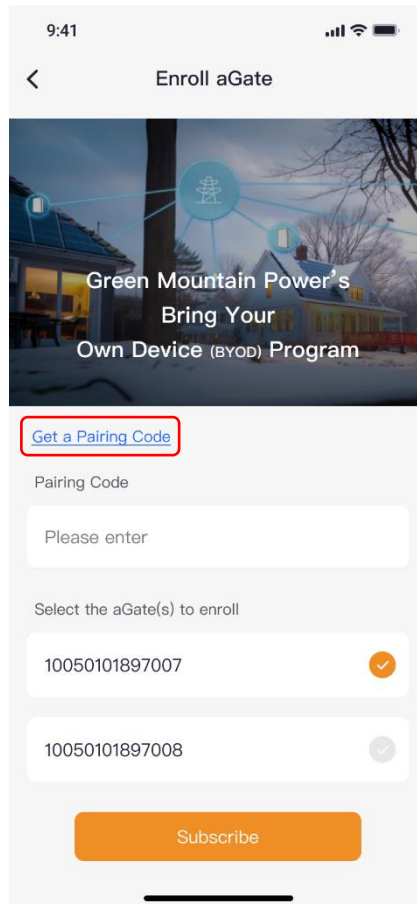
9:41

Enroll aGate

Green Mountain Power's Bring Your Own Device (BYOD) Program

Get a Pairing Code

Pairing Code

Please enter

Select the aGate(s) to enroll

10050101897007

10050101897008

Subscribe